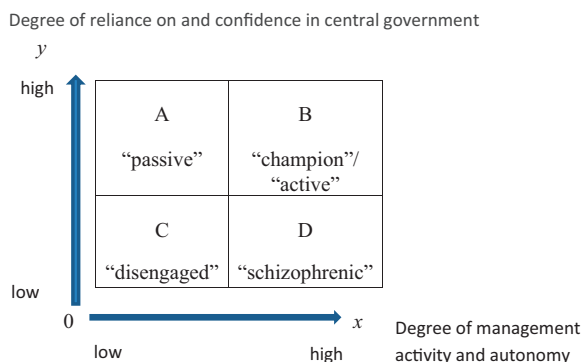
Degree of reliance on and confidence in central government

$y$

high

| A "passive" | B "champion"/ "active" |
|---|---|
| C "disengaged" | D "schizophrenic" |

low

0

$x$

Degree of management activity and autonomy

low

high